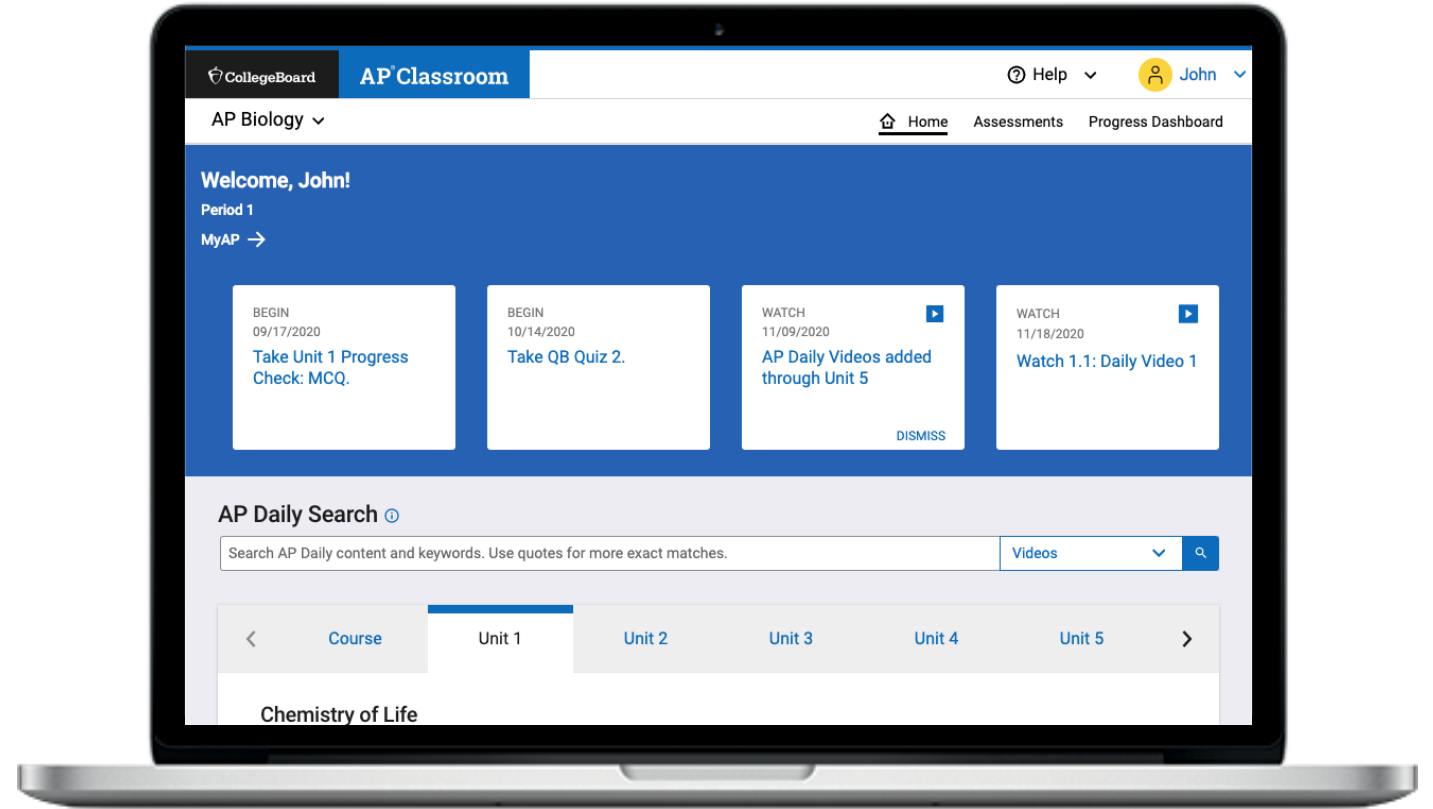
CollegeBoard AP Classroom

Help

John

AP Biology

Home Assessments Progress Dashboard

Welcome, John!

Period 1

MyAP →

BEGIN
09/17/2020
Take Unit 1 Progress Check: MCQ.

BEGIN
10/14/2020
Take QB Quiz 2.

WATCH
11/09/2020
AP Daily Videos added through Unit 5
DISMISS

WATCH
11/18/2020
Watch 1.1: Daily Video 1

AP Daily Search

Search AP Daily content and keywords. Use quotes for more exact matches.

Videos

Course Unit 1 Unit 2 Unit 3 Unit 4 Unit 5

Chemistry of Life